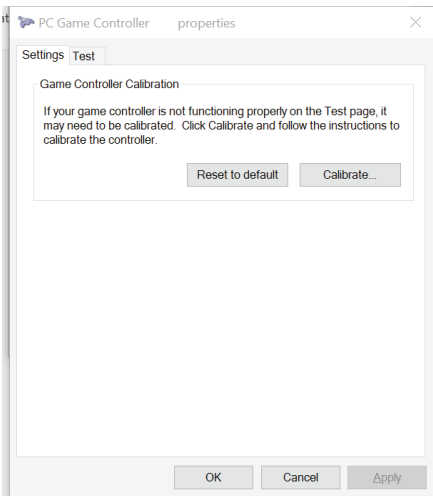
PC Game Controller properties

Settings Test

Game Controller Calibration

If your game controller is not functioning properly on the Test page, it may need to be calibrated. Click Calibrate and follow the instructions to calibrate the controller.

Reset to default Calibrate...

OK Cancel Apply